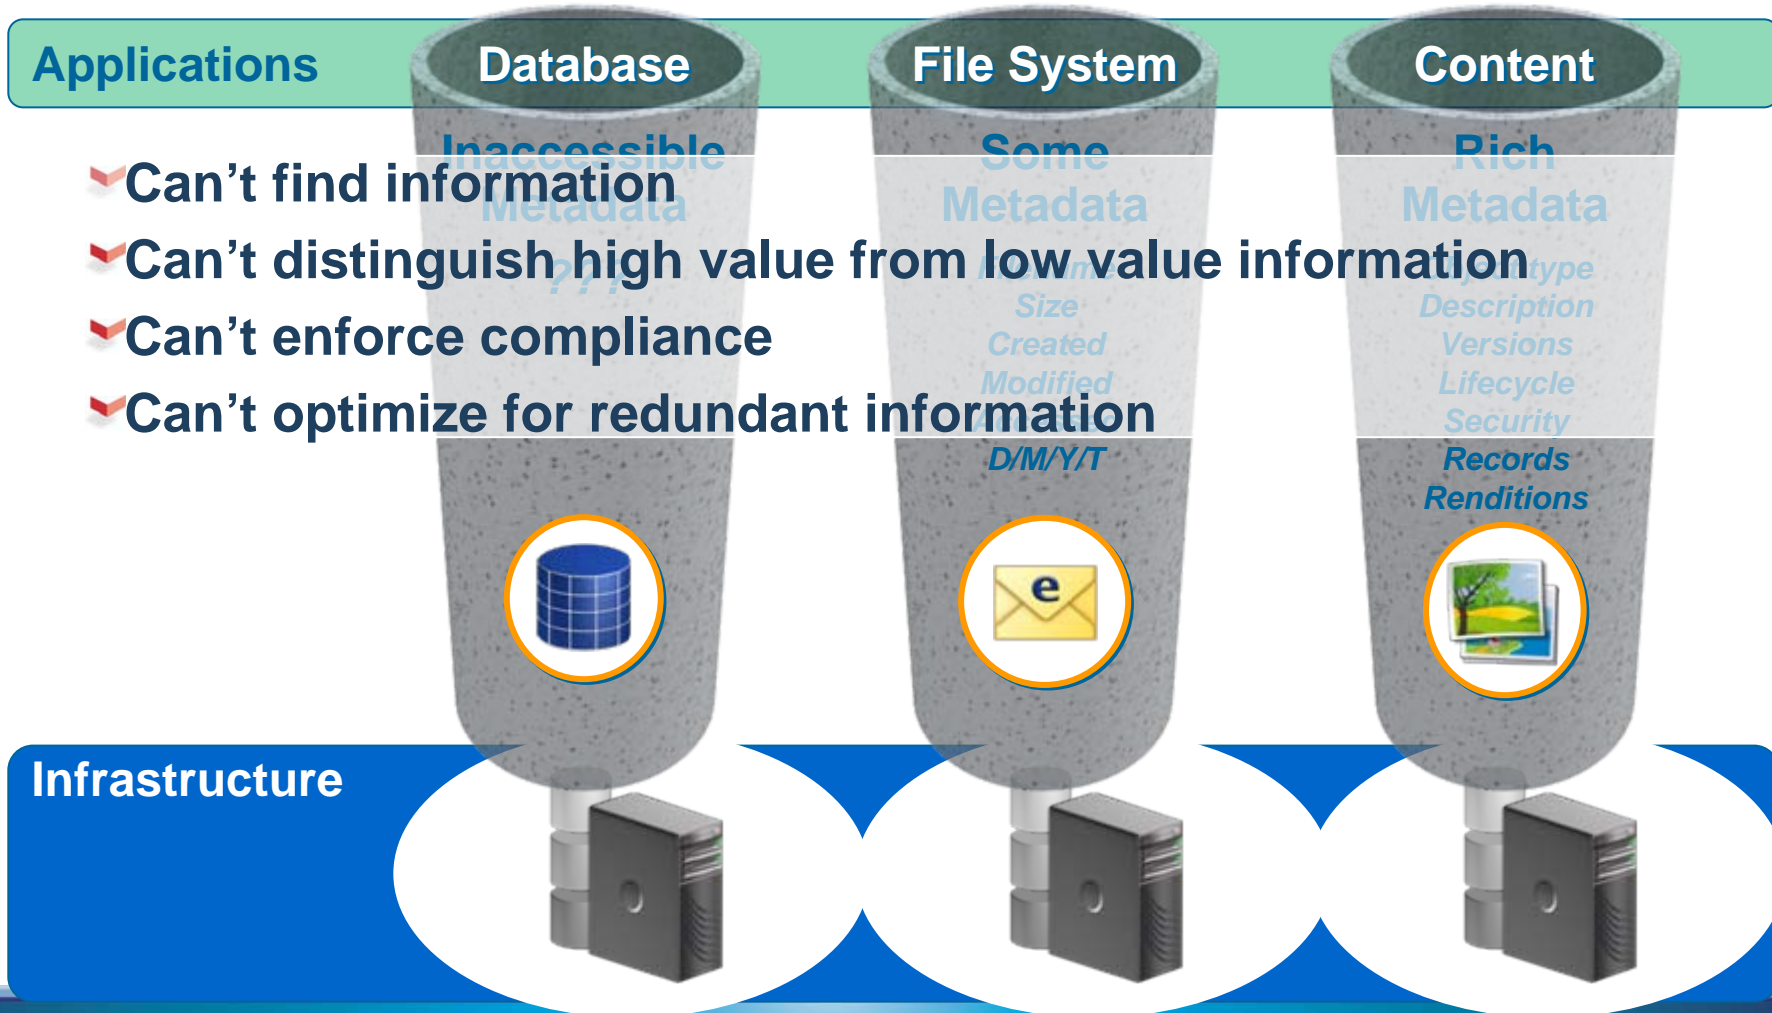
Applications

Database

Inaccessible Metadata

? ? ?

File System

Some Metadata

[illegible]
Size
Created
Modified
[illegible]
D/M/Y/T

Content

Rich Metadata

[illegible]type
Description
Versions
Lifecycle
Security
Records
Renditions

Can’t find information

Can’t distinguish high value from low value information

Can’t enforce compliance

Can’t optimize for redundant information

Infrastructure